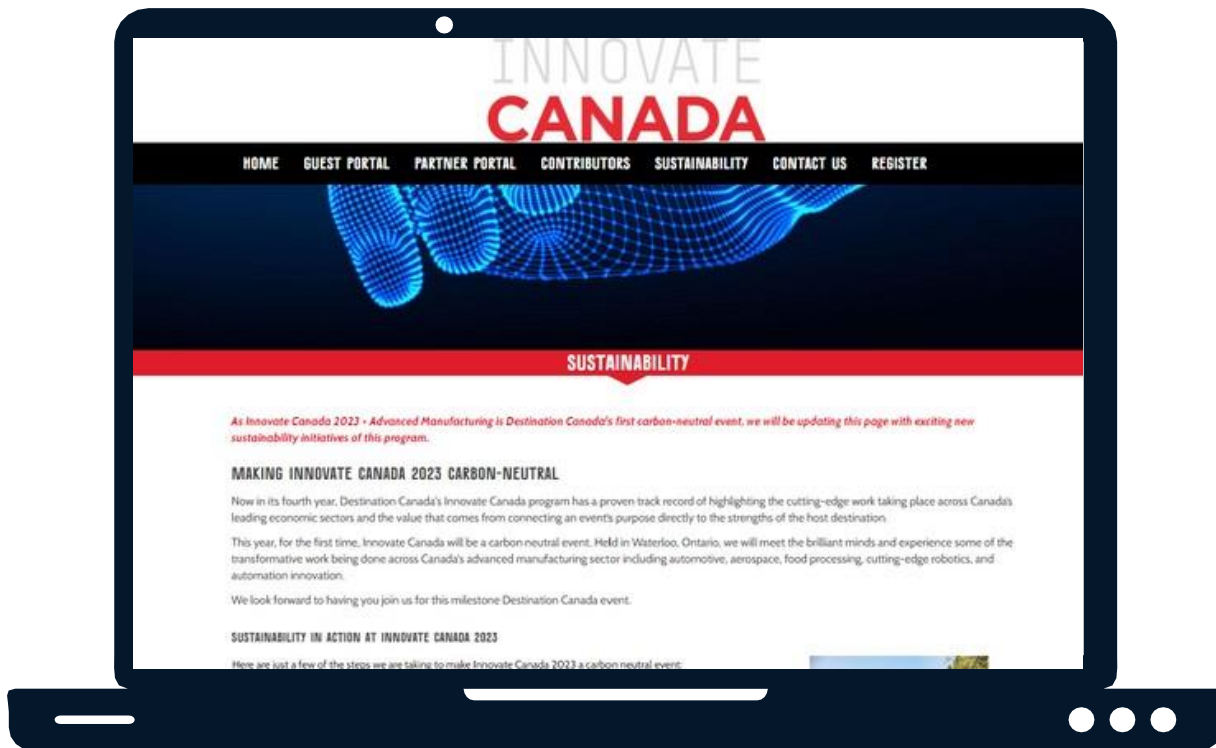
INNOVATE
CANADA

HOME GUEST PORTAL PARTNER PORTAL CONTRIBUTORS SUSTAINABILITY CONTACT US REGISTER

SUSTAINABILITY

As Innovate Canada 2023 - Advanced Manufacturing is Destination Canada's first carbon-neutral event, we will be updating this page with exciting new sustainability initiatives of this program.

MAKING INNOVATE CANADA 2023 CARBON-NEUTRAL

Now in its fourth year, Destination Canada's Innovate Canada program has a proven track record of highlighting the cutting-edge work taking place across Canada's leading economic sectors and the value that comes from connecting an event's purpose directly to the strengths of the host destination.

This year, for the first time, Innovate Canada will be a carbon neutral event. Held in Waterloo, Ontario, we will meet the brilliant minds and experience some of the transformative work being done across Canada's advanced manufacturing sector including automotive, aerospace, food processing, cutting-edge robotics, and automation innovation.

We look forward to having you join us for this milestone Destination Canada event.

SUSTAINABILITY IN ACTION AT INNOVATE CANADA 2023

Here are just a few of the steps we are taking to make Innovate Canada 2023 a carbon neutral event: